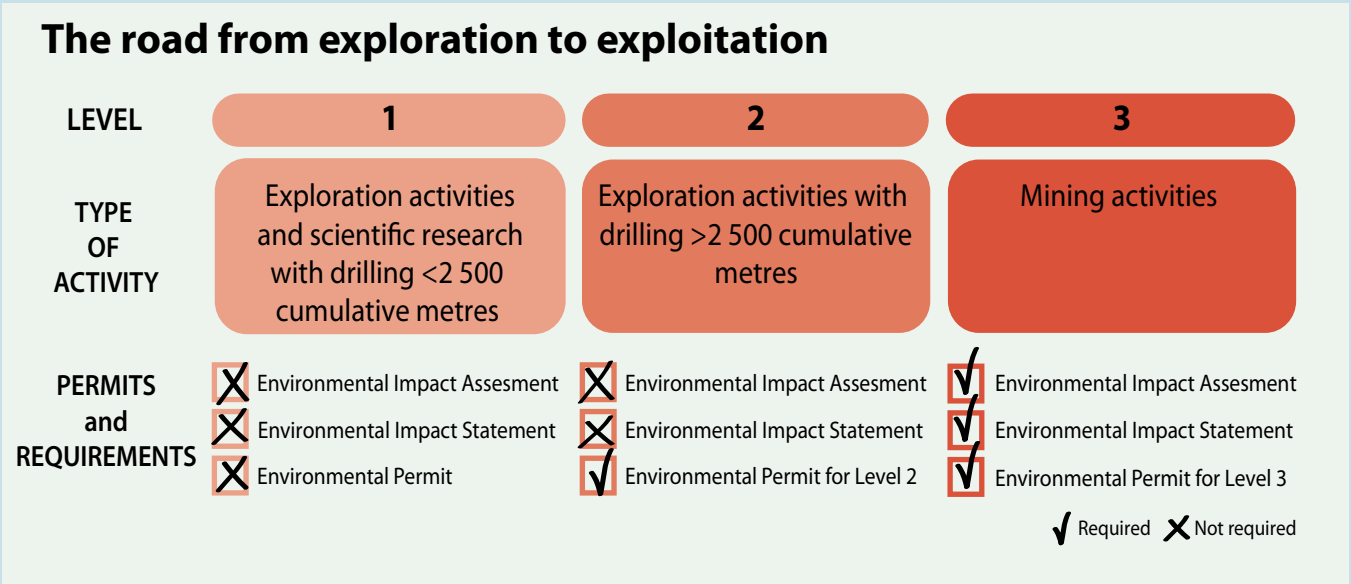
The road from exploration to exploitation

| LEVEL | 1 | 2 | 3 |
|---|---|---|---|
| TYPE OF ACTIVITY | Exploration activities and scientific research with drilling <2 500 cumulative metres | Exploration activities with drilling >2 500 cumulative metres | Mining activities |
| PERMITS and REQUIREMENTS | ✗ Environmental Impact Assesment<br>✗ Environmental Impact Statement<br>✗ Environmental Permit | ✗ Environmental Impact Assesment<br>✗ Environmental Impact Statement<br>✓ Environmental Permit for Level 2 | ✓ Environmental Impact Assesment<br>✓ Environmental Impact Statement<br>✓ Environmental Permit for Level 3 |

✓ Required ✗ Not required